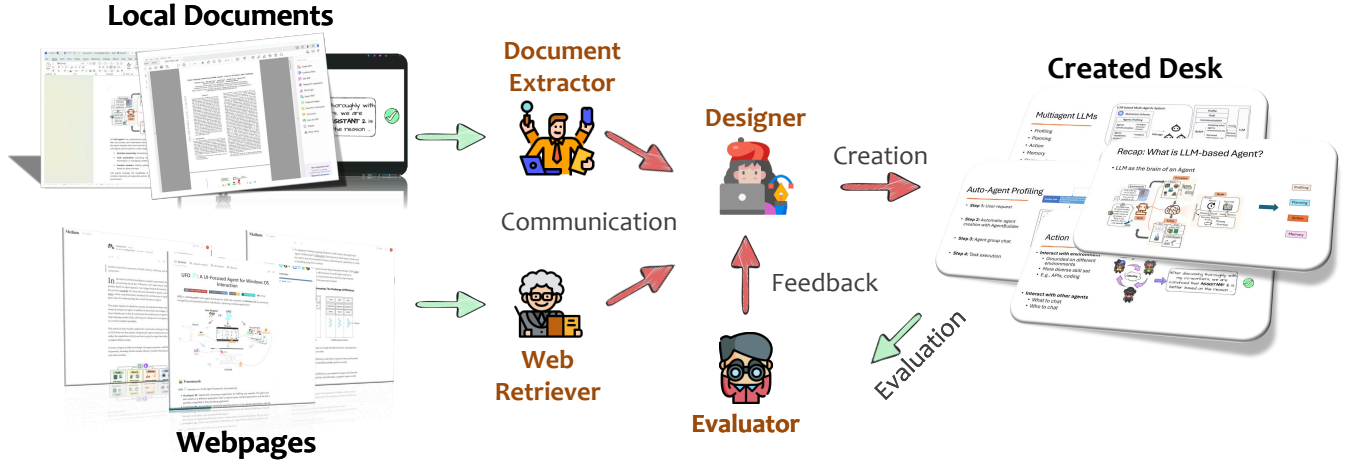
Local Documents

Document Extractor

Designer

Created Desk

Creation

Communication

Feedback

Web Retriever

Evaluator

Evaluation

Webpages

Multiagent LLMs

• Profiling
• Planning
• Action
• Memory

Auto-Agent Profiling

• Step 1: User request
• Step 2: Automatic agent creation with AgentBuilder
• Step 3: Agent group chat
• Step 4: Task execution

Action

• Interact with environment
  • Grounded on different environments
  • More diverse skill set
  • E.g., APIs, coding
• Interact with other agents
  • What to chat
  • Who to chat

Recap: What is LLM-based Agent?

• LLM as the brain of an Agent

Profiling
Planning
Action
Memory

UFO: A UI-Focused Agent for Windows OS Interaction